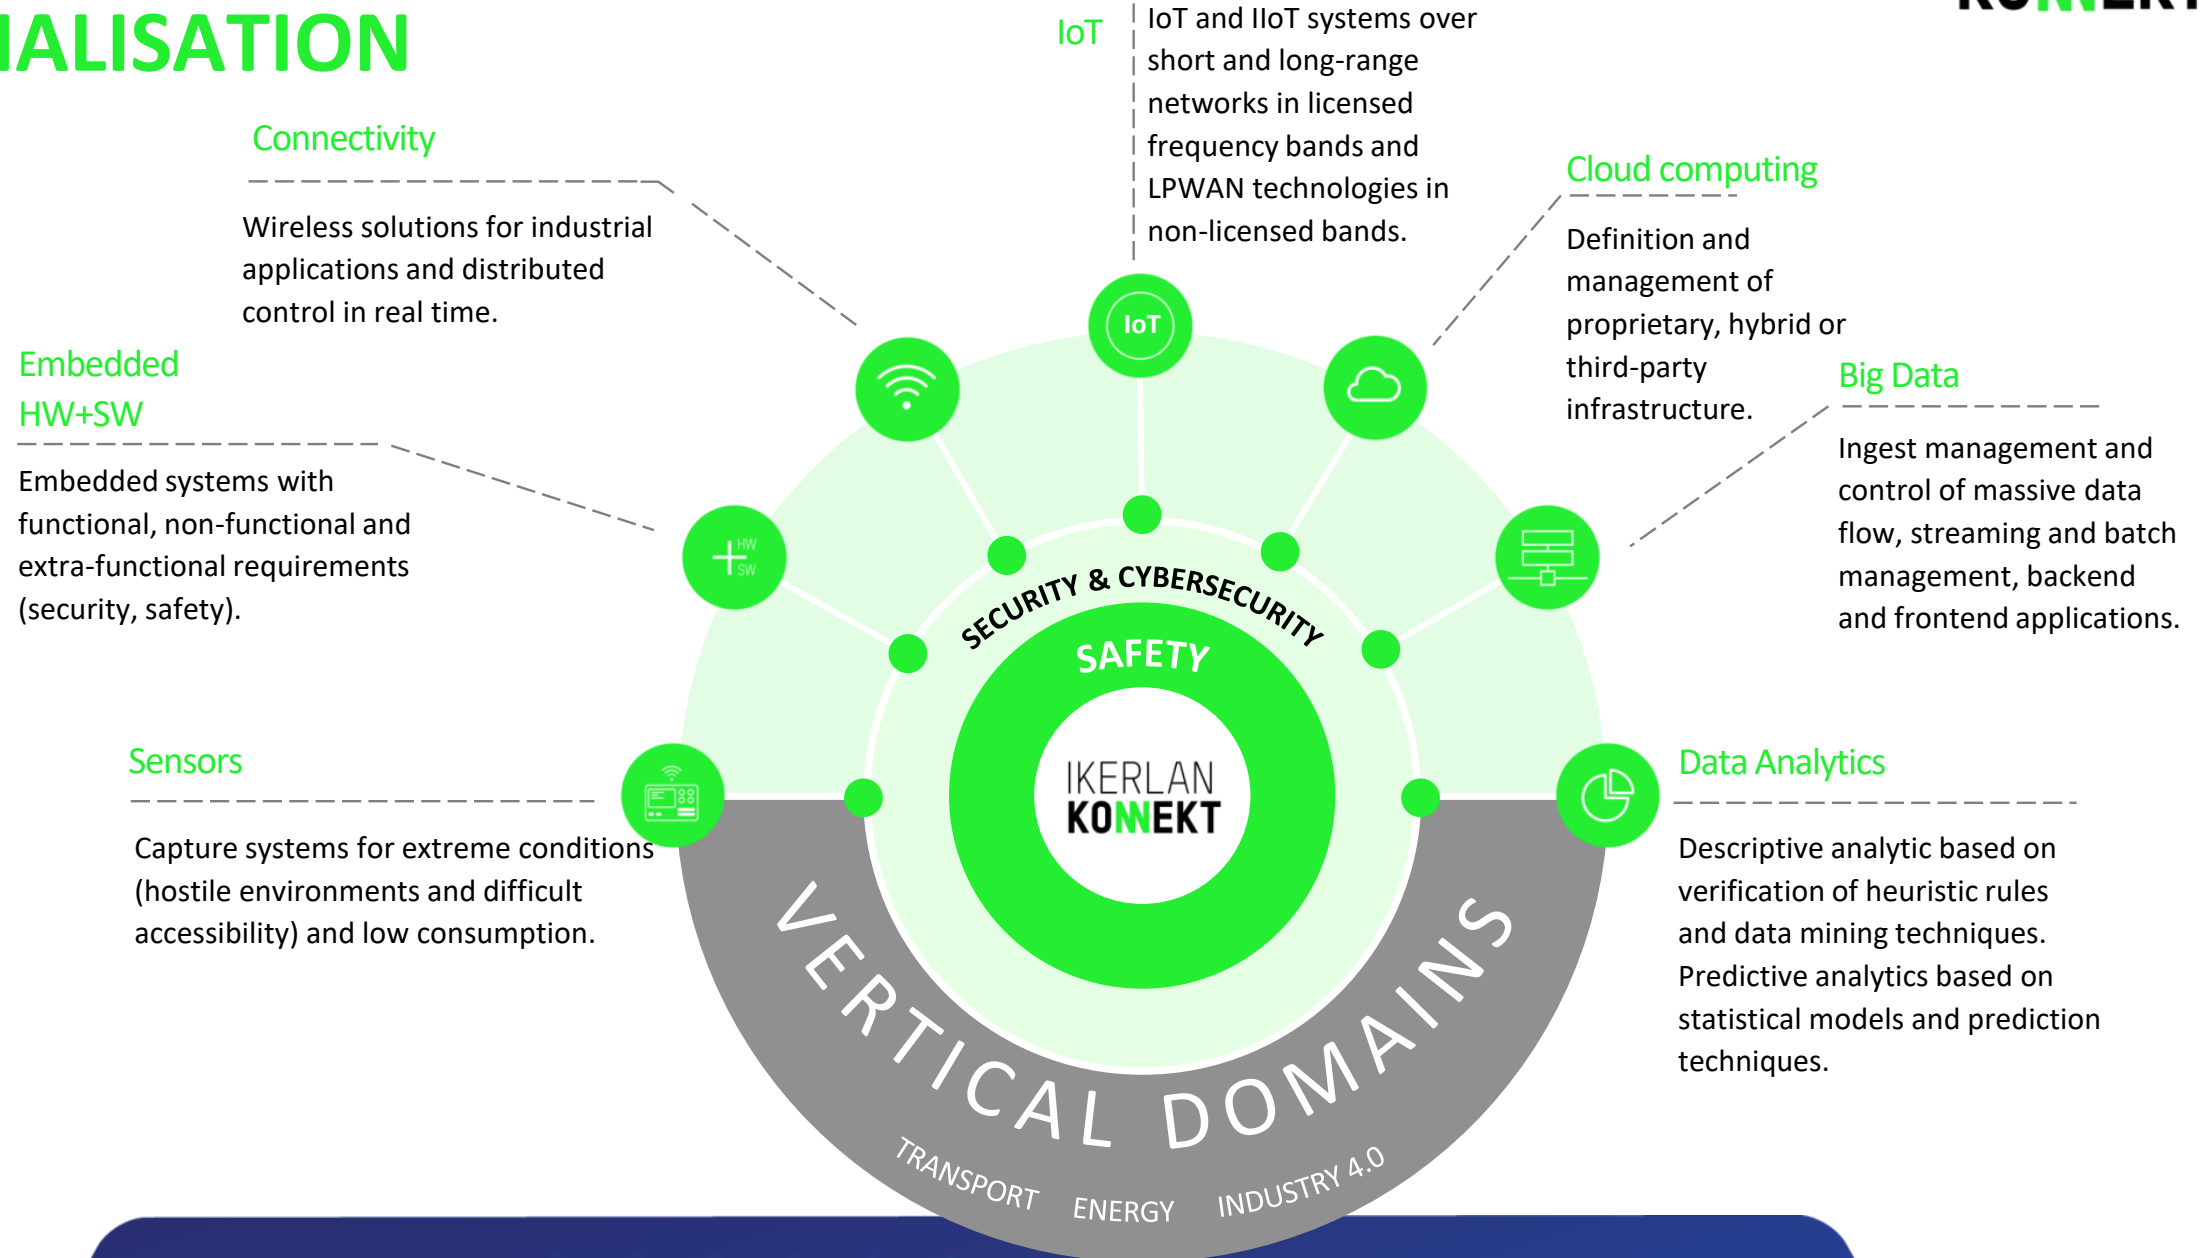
IALISATION

IoT

IoT and IIoT systems over short and long-range networks in licensed frequency bands and LPWAN technologies in non-licensed bands.

Connectivity

Wireless solutions for industrial applications and distributed control in real time.

Cloud computing

Definition and management of proprietary, hybrid or third-party infrastructure.

Embedded HW+SW

Embedded systems with functional, non-functional and extra-functional requirements (security, safety).

Big Data

Ingest management and control of massive data flow, streaming and batch management, backend and frontend applications.

IoT

HW SW

SECURITY & CYBERSECURITY

SAFETY

IKERLAN KONNEKT

Sensors

Capture systems for extreme conditions (hostile environments and difficult accessibility) and low consumption.

Data Analytics

Descriptive analytic based on verification of heuristic rules and data mining techniques. Predictive analytics based on statistical models and prediction techniques.

VERTICAL DOMAINS

TRANSPORT ENERGY INDUSTRY 4.0